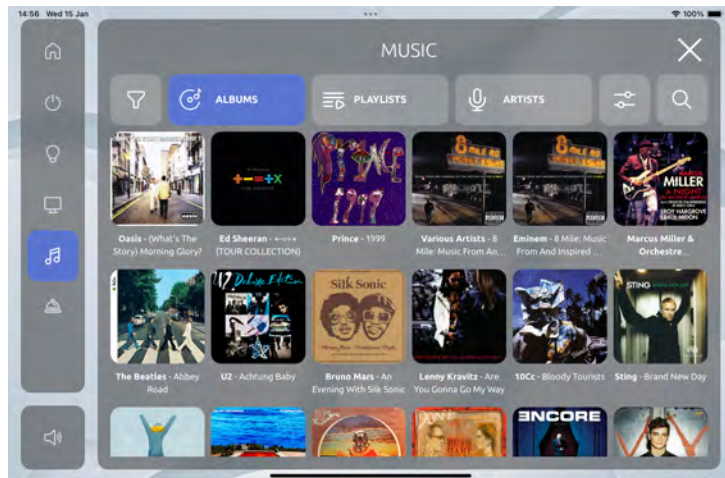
14:56 Wed 15 Jan

100%

MUSIC

ALBUMS

PLAYLISTS

ARTISTS

**Oasis** - (What's The Story) Morning Glory?

**Ed Sheeran** - +–=÷× (TOUR COLLECTION)

**Prince** - 1999

**Various Artists** - 8 Mile: Music From An...

**Eminem** - 8 Mile: Music From And Inspired ...

**Marcus Miller & Orchestre...**

**The Beatles** - Abbey Road

**U2** - Achtung Baby

**Bruno Mars** - An Evening With Silk Sonic

**Lenny Kravitz** - Are You Gonna Go My Way

**10Cc** - Bloody Tourists

**Sting** - Brand New Day

+–=÷×

PRINCE 1999

8 MILE

MARCUS MILLER A NIGHT IN MONTE-CARLO ROY HARGROVE RAUL MIDÓN

U2 Deluxe Edition

Silk Sonic

STING

ENCORE